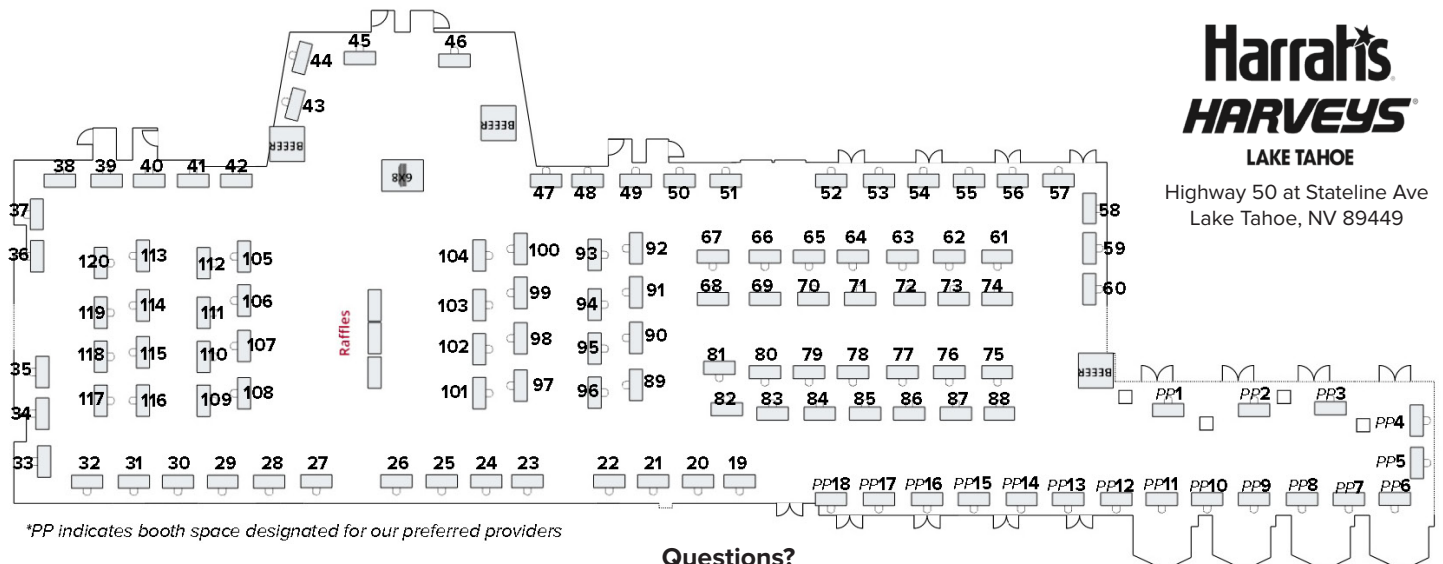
Harrah's
HARVEYS
LAKE TAHOE
Highway 50 at Stateline Ave
Lake Tahoe, NV 89449

45 46 44 43 BEER BEER 8x9
38 39 40 41 42
37 36
120 113 112 105
119 114 111 106
118 115 110 107
117 116 109 108
35 34 33
Raffles
104 100 93 92
103 99 94 91
102 98 95 90
101 97 96 89
47 48 49 50 51 52 53 54 55 56 57
58 59 60
67 66 65 64 63 62 61
68 69 70 71 72 73 74
81 80 79 78 77 76 75
82 83 84 85 86 87 88
BEER
PP1 PP2 PP3 PP4 PP5
32 31 30 29 28 27 26 25 24 23 22 21 20 19
PP18 PP17 PP16 PP15 PP14 PP13 PP12 PP11 PP10 PP9 PP8 PP7 PP6

*PP indicates booth space designated for our preferred providers

Questions?